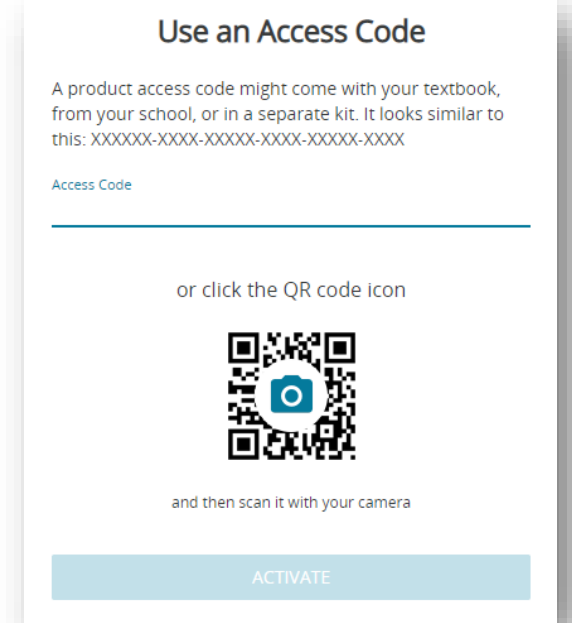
Use an Access Code

A product access code might come with your textbook, from your school, or in a separate kit. It looks similar to this: XXXXXX-XXXX-XXXXX-XXXX-XXXXX-XXXX

Access Code

or click the QR code icon

and then scan it with your camera

ACTIVATE